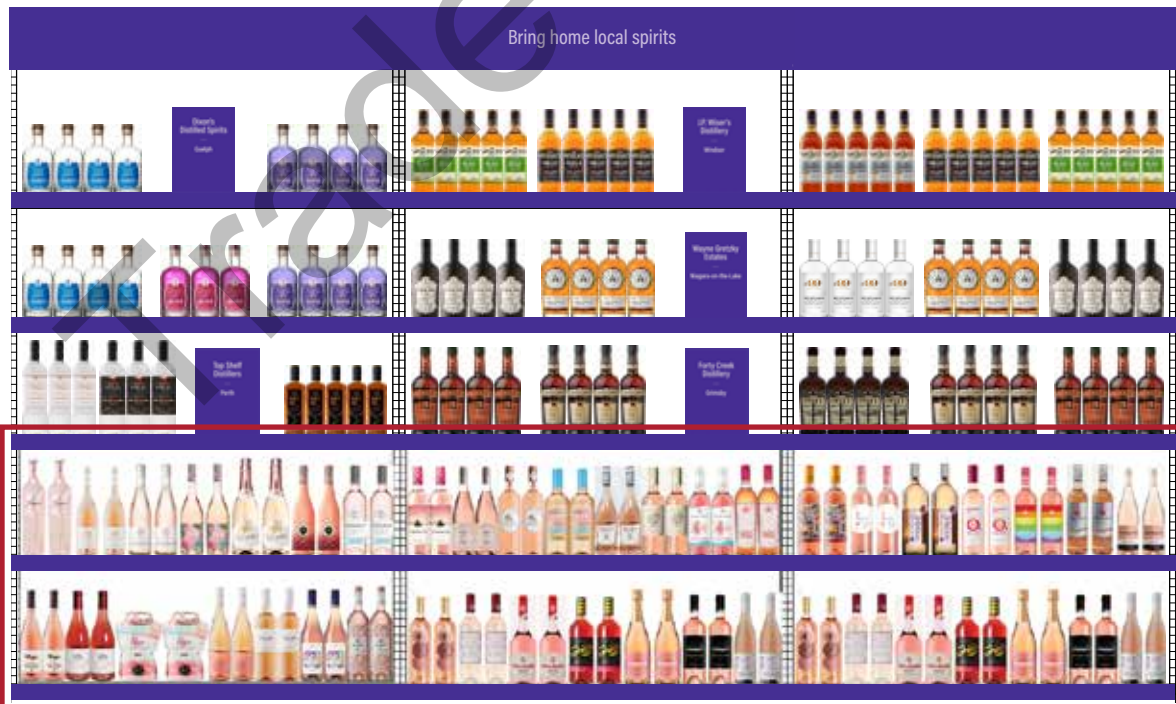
Bring home local spirits

Trade

Dixon's Distilled Spirits

Guelph

J.P. Wiser's Distillery

Windsor

Wayne Gretzky Estates

Niagara-on-the-Lake

Top Shelf Distillers

Perth

Forty Creek Distillery

Grimsby